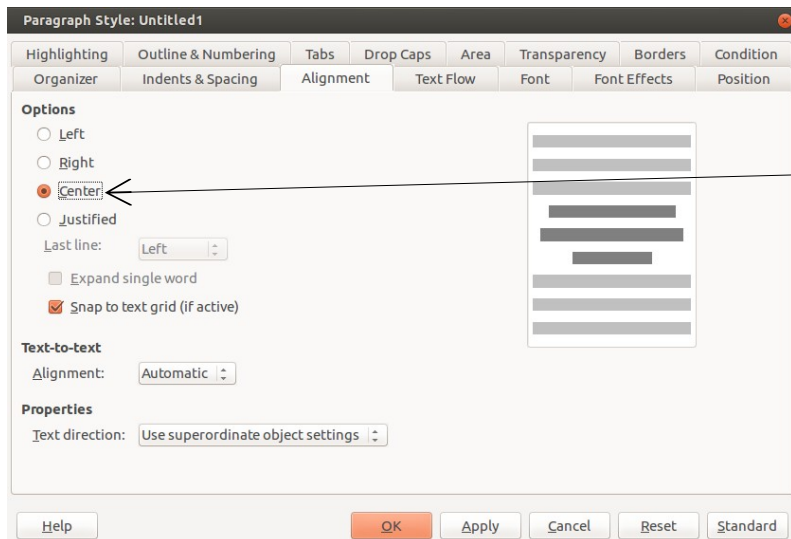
Paragraph Style: Untitled1

Highlighting | Outline & Numbering | Tabs | Drop Caps | Area | Transparency | Borders | Condition
Organizer | Indents & Spacing | Alignment | Text Flow | Font | Font Effects | Position

Options

Left

Right

Center

Justified

Last line: Left

Expand single word

Snap to text grid (if active)

Text-to-text

Alignment: Automatic

Properties

Text direction: Use superordinate object settings

Help | OK | Apply | Cancel | Reset | Standard